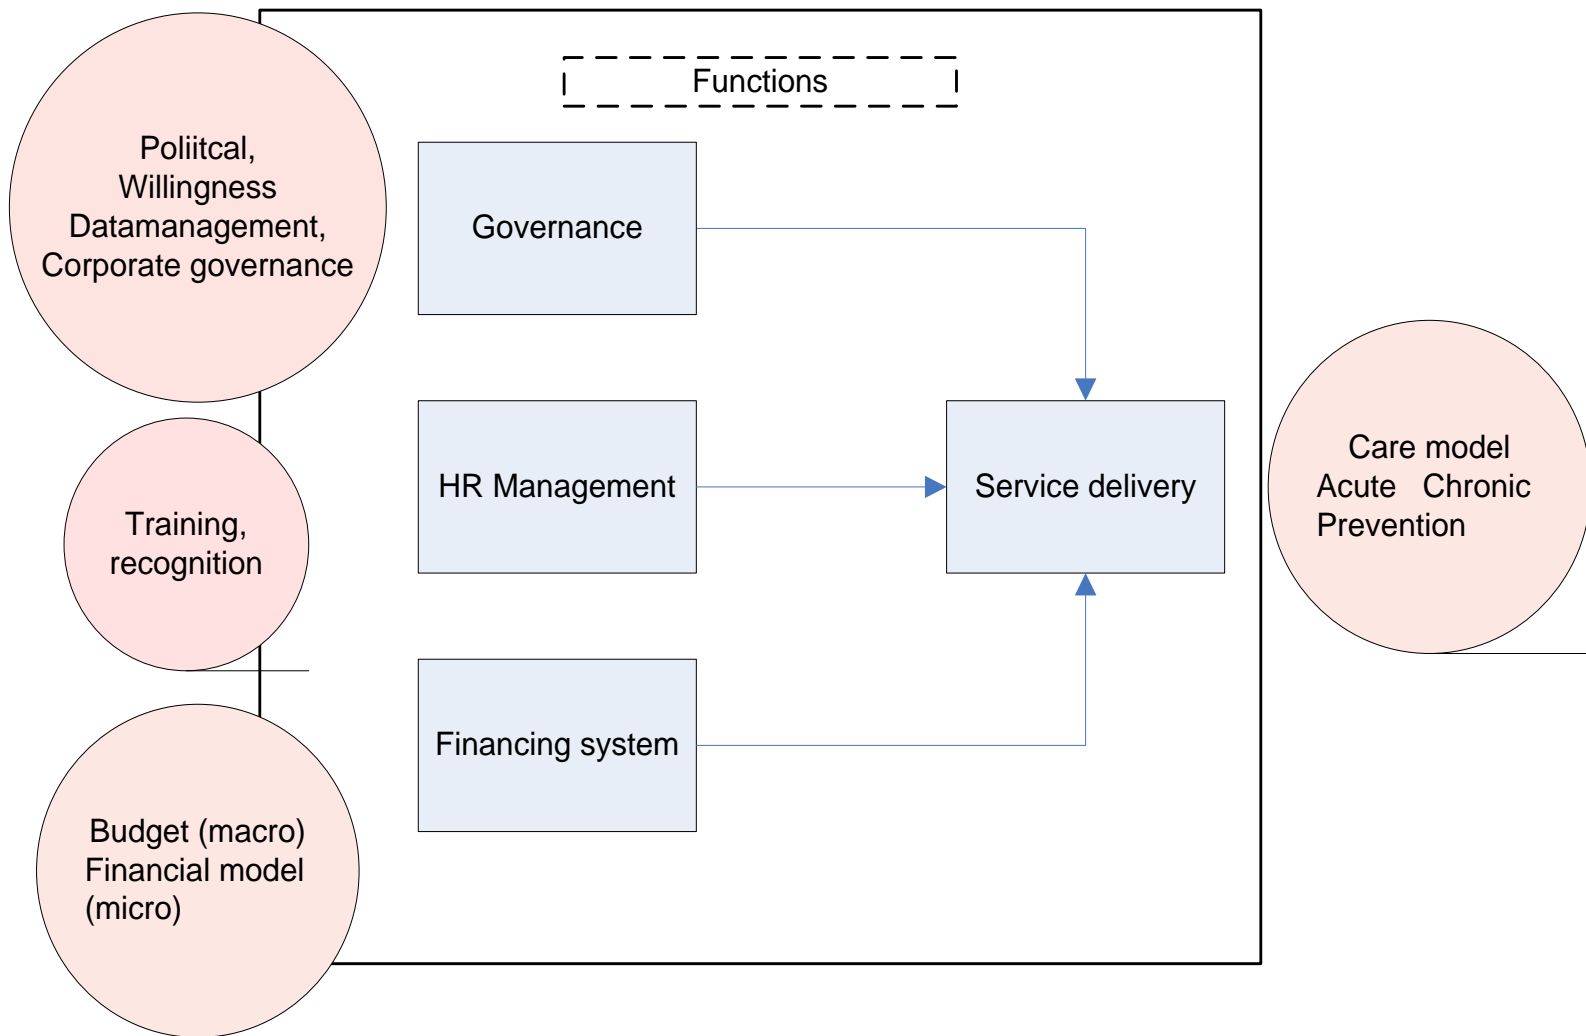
Poliitcal, Willingness Datamanagement, Corporate governance

Functions

Governance

HR Management

Service delivery

Financing system

Training, recognition

Budget (macro) Financial model (micro)

Care model
Acute Chronic
Prevention